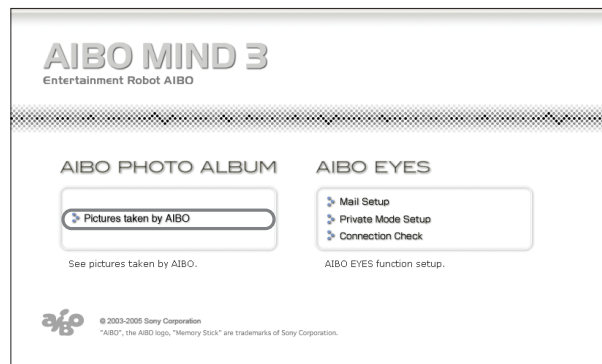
AIBO MIND 3
Entertainment Robot AIBO

AIBO PHOTO ALBUM

Pictures taken by AIBO

See pictures taken by AIBO.

AIBO EYES

Mail Setup
Private Mode Setup
Connection Check

AIBO EYES function setup.

aibo

© 2003-2005 Sony Corporation
"AIBO", the AIBO logo, "Memory Stick" are trademarks of Sony Corporation.